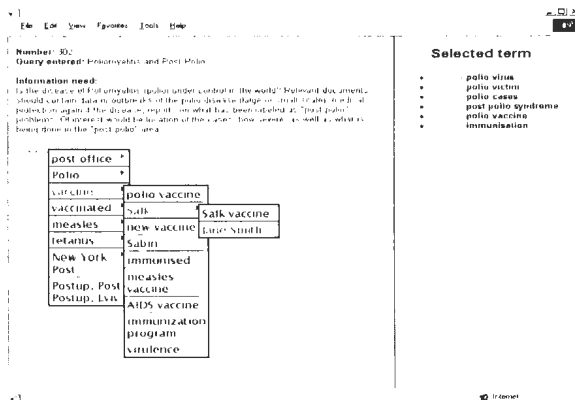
File Edit View Favorites Tools Help

Number: 302
Query entered: Poliomyelitis and Post Polio

Information need:
Is the disease of Poliomyelitis (polio) under control in the world? Relevant documents should contain data or outbreaks of the polio disease (large or small scale), medical protection against the disease, reports on what has been labeled as "post polio" problems. Of interest would be location of the cases, how severe, as well as what is being done in the "post polio" area.

post office
Polio
vaccine
vaccinated
measles
tetanus
New York Post
Postup, Post
Postup, Lvis

polio vaccine
Salk
new vaccine
Sabin
immunised
measles vaccine
AIDS vaccine
immunization program
virulence

Salk vaccine
Jane Smith

Selected term

polio virus
polio victim
polio cases
post polio syndrome
polio vaccine
immunisation

Internet